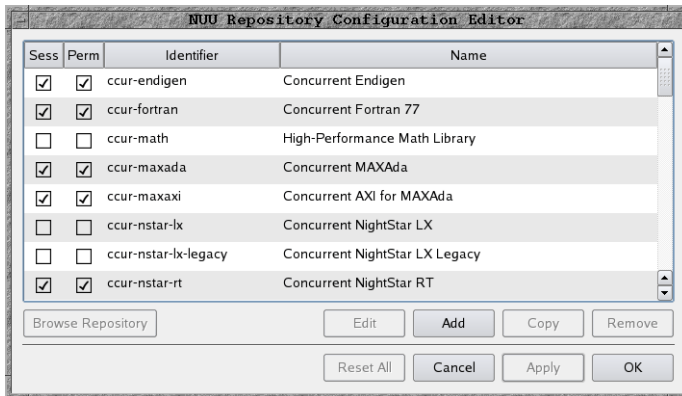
NUU Repository Configuration Editor

| Sess | Perm | Identifier | Name |
|---|---|---|---|
| ☑ | ☑ | ccur-endigen | Concurrent Endigen |
| ☑ | ☑ | ccur-fortran | Concurrent Fortran 77 |
| ☐ | ☐ | ccur-math | High-Performance Math Library |
| ☑ | ☑ | ccur-maxada | Concurrent MAXAda |
| ☑ | ☑ | ccur-maxaxi | Concurrent AXI for MAXAda |
| ☐ | ☐ | ccur-nstar-lx | Concurrent NightStar LX |
| ☐ | ☐ | ccur-nstar-lx-legacy | Concurrent NightStar LX Legacy |
| ☑ | ☑ | ccur-nstar-rt | Concurrent NightStar RT |

Browse Repository

Edit

Add

Copy

Remove

Reset All

Cancel

Apply

OK